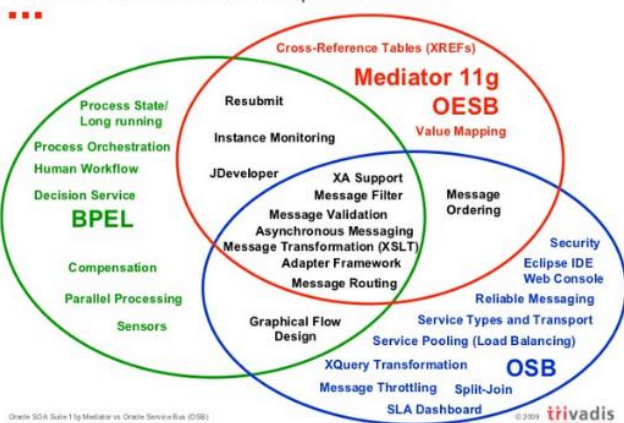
Cross-Reference Tables (XREFs)

Mediator 11g
OESB

Value Mapping

Process State/
Long running

Process Orchestration

Human Workflow

Decision Service

BPEL

Compensation

Parallel Processing

Sensors

Resubmit

Instance Monitoring

JDeveloper

XA Support
Message Filter
Message Validation
Asynchronous Messaging
Message Transformation (XSLT)
Adapter Framework
Message Routing

Message
Ordering

Graphical Flow
Design

Security
Eclipse IDE
Web Console
Reliable Messaging
Service Types and Transport
Service Pooling (Load Balancing)
XQuery Transformation
OSB
Message Throttling
Split-Join
SLA Dashboard

Oracle SOA Suite 11g Mediator vs Oracle Service Bus (OSB)

© 2009 trivadis